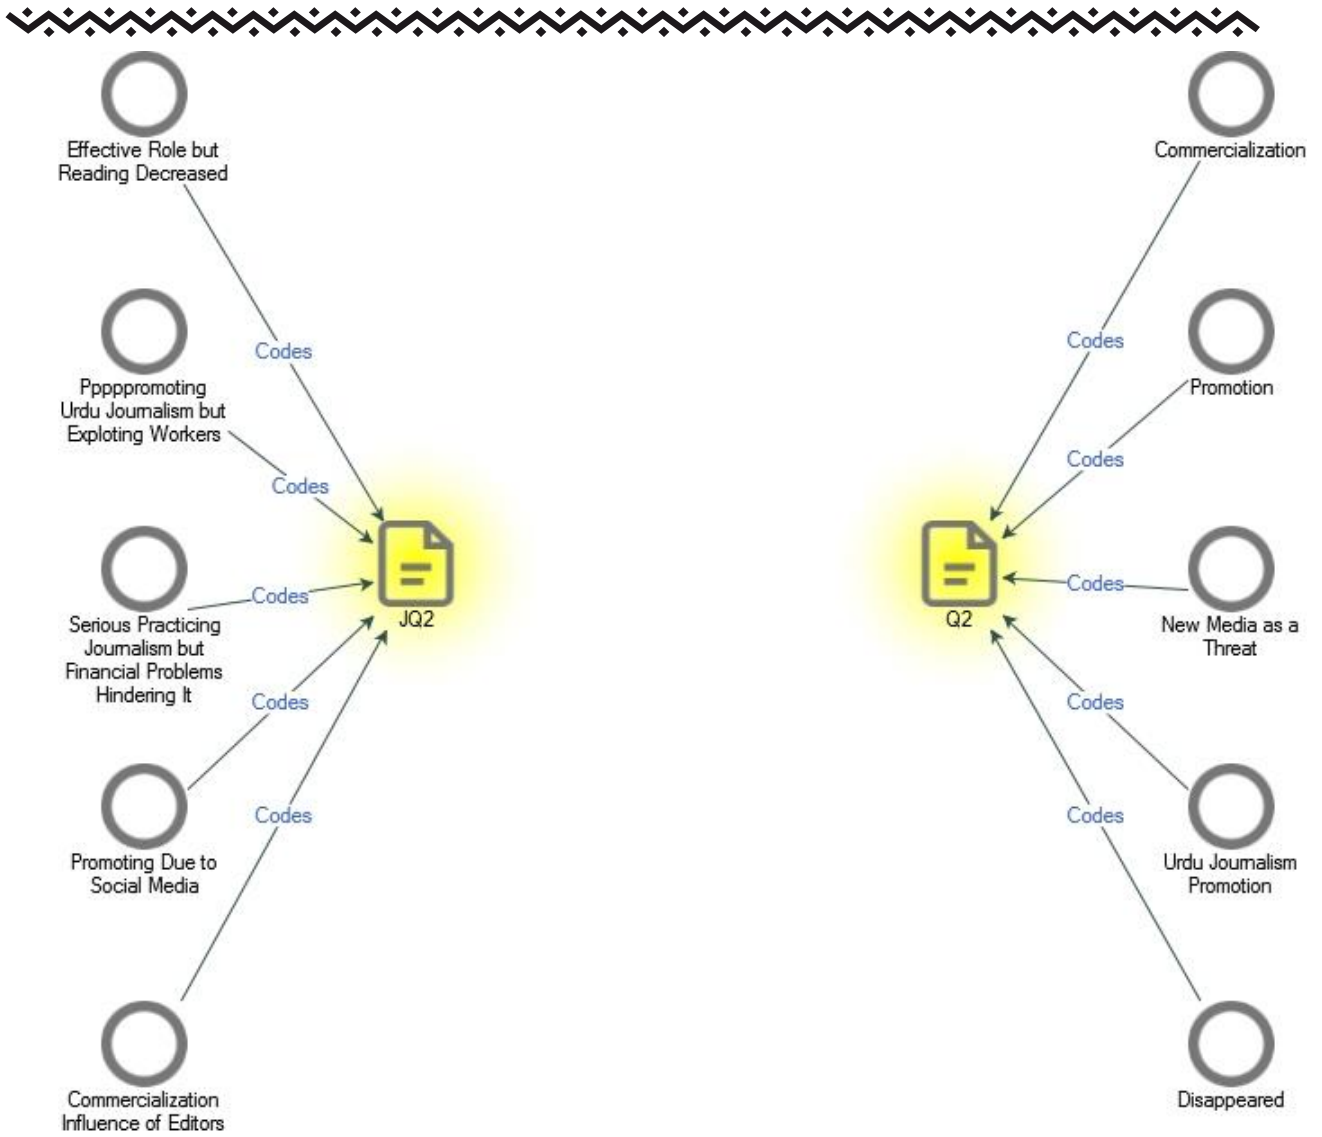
Effective Role but Reading Decreased

Codes

Pppppromoting Urdu Journalism but Exploting Workers

Codes

Codes

Serious Practicing Journalism but Financial Problems Hindering It

Codes

Promoting Due to Social Media

Codes

Commercialization Influence of Editors

JQ2

Q2

Commercialization

Codes

Promotion

Codes

Codes

New Media as a Threat

Codes

Urdu Journalism Promotion

Codes

Disappeared